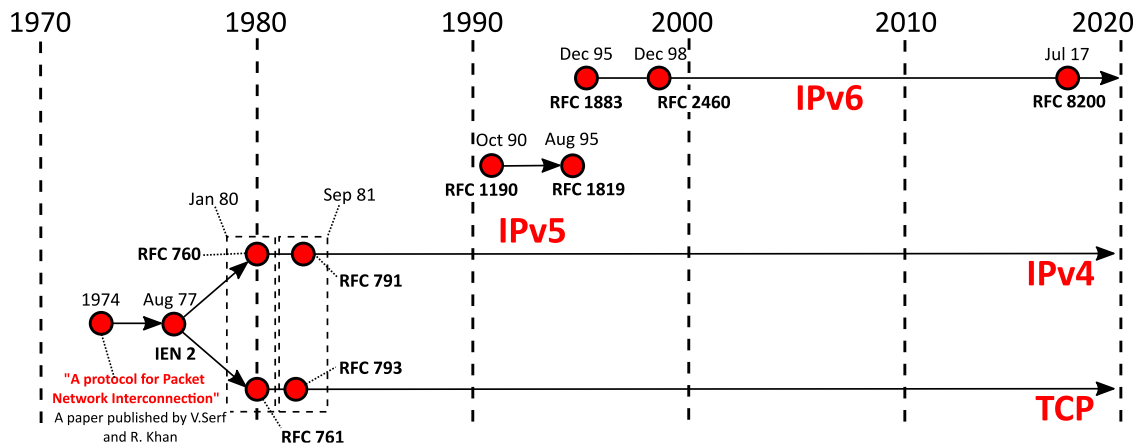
1970 1980 1990 2000 2010 2020

Dec 95 Dec 98 Jul 17

RFC 1883 RFC 2460 IPv6 RFC 8200

Oct 90 Aug 95

RFC 1190 RFC 1819

Jan 80 Sep 81

IPv5

RFC 760

RFC 791

IPv4

1974 Aug 77

IEN 2

RFC 793

"A protocol for Packet Network Interconnection"

A paper published by V.Serf and R. Khan

TCP

RFC 761